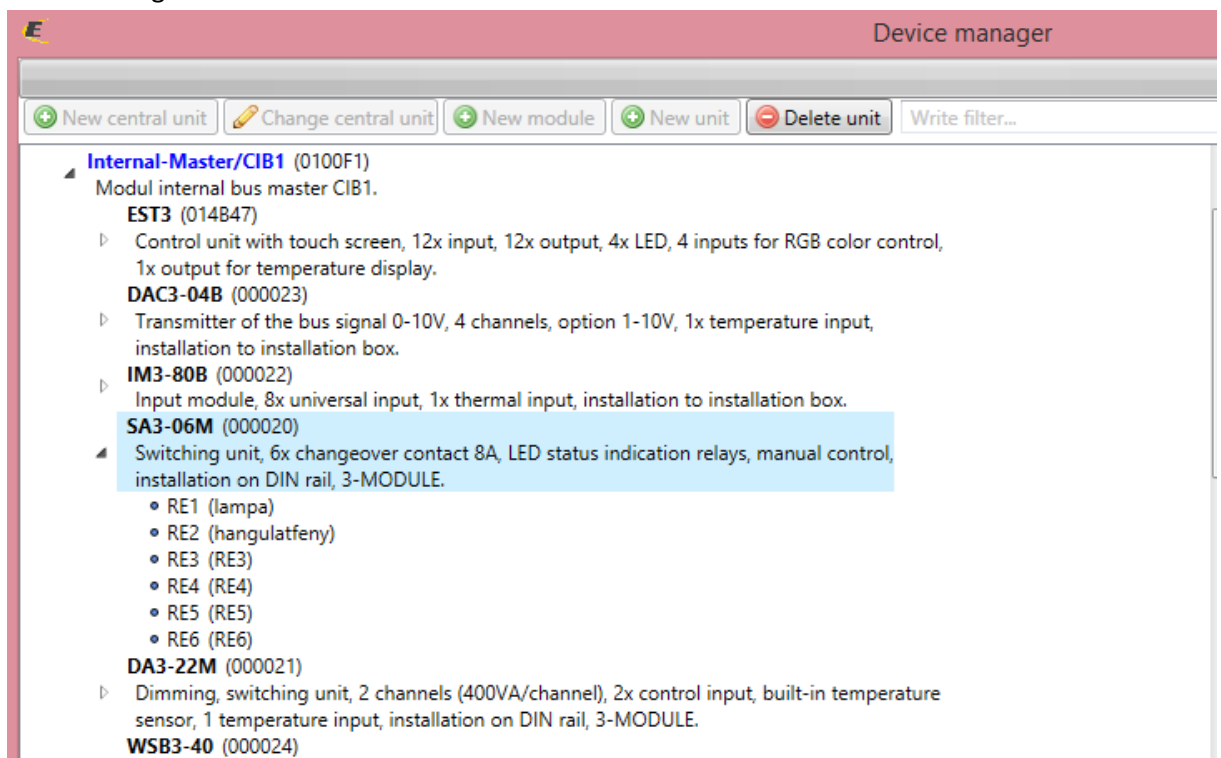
Device manager

New central unit | Change central unit | New module | New unit | Delete unit | Write filter...

Internal-Master/CIB1 (0100F1)
Modul internal bus master CIB1.
EST3 (014B47)
Control unit with touch screen, 12x input, 12x output, 4x LED, 4 inputs for RGB color control, 1x output for temperature display.
DAC3-04B (000023)
Transmitter of the bus signal 0-10V, 4 channels, option 1-10V, 1x temperature input, installation to installation box.
IM3-80B (000022)
Input module, 8x universal input, 1x thermal input, installation to installation box.
SA3-06M (000020)
Switching unit, 6x changeover contact 8A, LED status indication relays, manual control, installation on DIN rail, 3-MODULE.
• RE1 (lampa)
• RE2 (hangulatfeny)
• RE3 (RE3)
• RE4 (RE4)
• RE5 (RE5)
• RE6 (RE6)
DA3-22M (000021)
Dimming, switching unit, 2 channels (400VA/channel), 2x control input, built-in temperature sensor, 1 temperature input, installation on DIN rail, 3-MODULE.
WSB3-40 (000024)